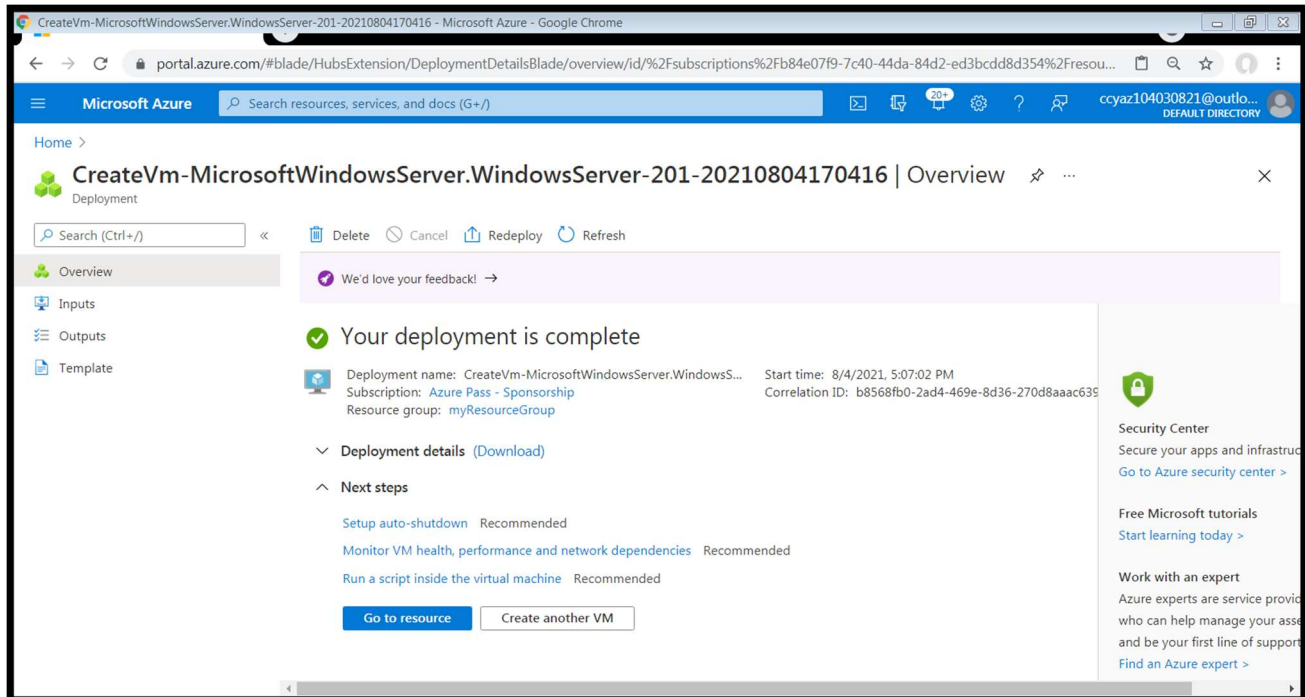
CreateVm-MicrosoftWindowsServer.WindowsServer-201-20210804170416 - Microsoft Azure - Google Chrome

portal.azure.com/#blade/HubsExtension/DeploymentDetailsBlade/overview/id/%2Fsubscriptions%2Fb84e07f9-7c40-44da-84d2-ed3bcdd8d354%2Fresou...

Microsoft Azure

Search resources, services, and docs (G+/)

20+

ccyaz104030821@outlo...
DEFAULT DIRECTORY

Home >

CreateVm-MicrosoftWindowsServer.WindowsServer-201-20210804170416 | Overview

Deployment

Search (Ctrl+/)

Overview

Inputs

Outputs

Template

Delete Cancel Redeploy Refresh

We'd love your feedback! →

Your deployment is complete

Deployment name: CreateVm-MicrosoftWindowsServer.WindowsS...
Subscription: Azure Pass - Sponsorship
Resource group: myResourceGroup

Start time: 8/4/2021, 5:07:02 PM
Correlation ID: b8568fb0-2ad4-469e-8d36-270d8aaac639

Deployment details (Download)

Next steps

Setup auto-shutdown Recommended

Monitor VM health, performance and network dependencies Recommended

Run a script inside the virtual machine Recommended

Go to resource

Create another VM

Security Center
Secure your apps and infrastruc
Go to Azure security center >

Free Microsoft tutorials
Start learning today >

Work with an expert
Azure experts are service provic
who can help manage your asse
and be your first line of support
Find an Azure expert >